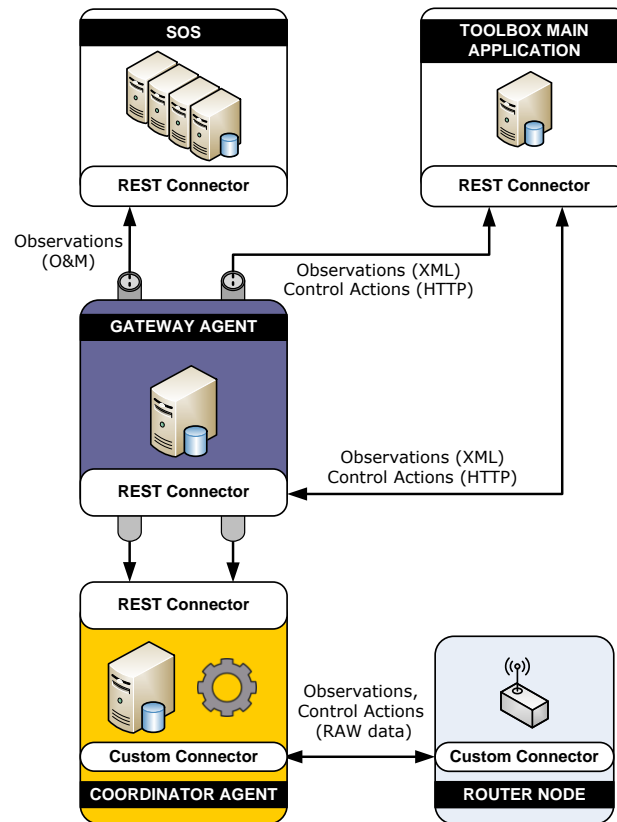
SOS

REST Connector

TOOLBOX MAIN APPLICATION

REST Connector

Observations (O&M)

Observations (XML)
Control Actions (HTTP)

GATEWAY AGENT

REST Connector

Observations (XML)
Control Actions (HTTP)

REST Connector

Observations, Control Actions (RAW data)

Custom Connector

COORDINATOR AGENT

Custom Connector

ROUTER NODE